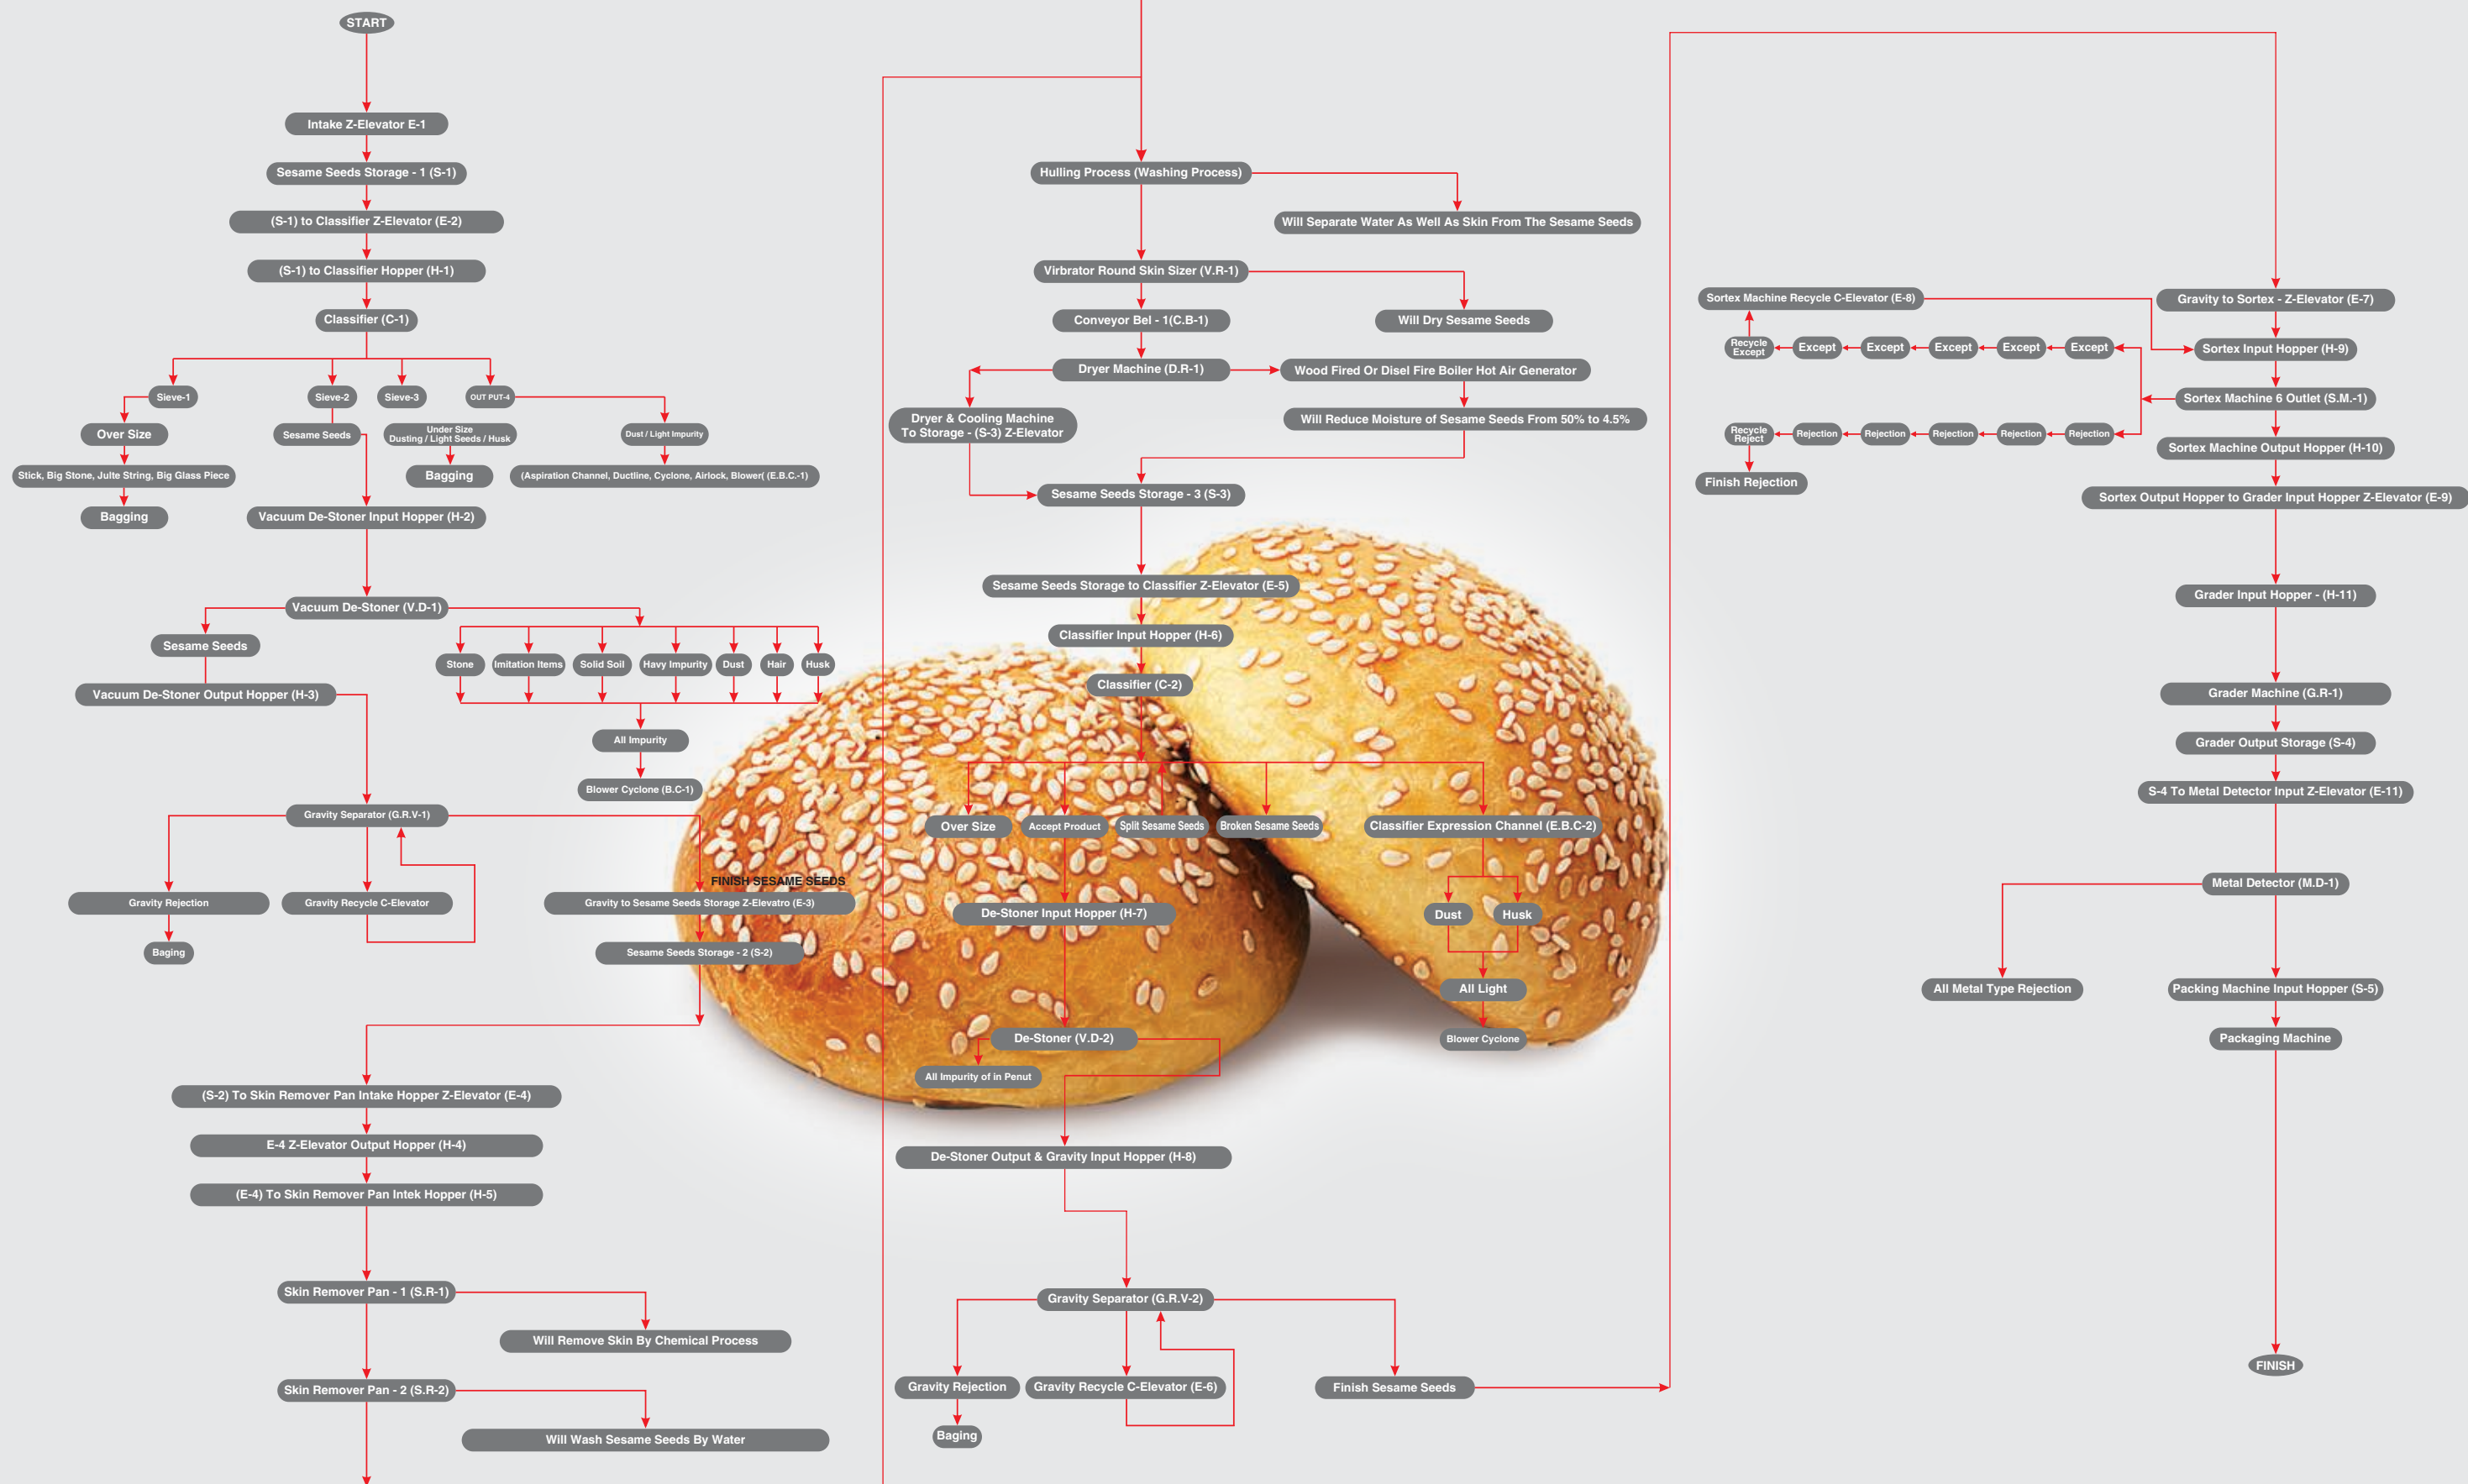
START

Intake Z-Elevator E-1

Sesame Seeds Storage - 1 (S-1)

(S-1) to Classifier Z-Elevator (E-2)

(S-1) to Classifier Hopper (H-1)

Classifier (C-1)

Sieve-1

Sieve-2

Sieve-3

OUT PUT-4

Over Size

Sesame Seeds

Under Size Dusting / Light Seeds / Husk

Dust / Light Impurity

Stick, Big Stone, Julte String, Big Glass Piece

Bagging

(Aspiration Channel, Ductline, Cyclone, Airlock, Blower( (E.B.C.-1)

Bagging

Vacuum De-Stoner Input Hopper (H-2)

Vacuum De-Stoner (V.D-1)

Sesame Seeds

Stone

Imitation Items

Solid Soil

Havy Impurity

Dust

Hair

Husk

Vacuum De-Stoner Output Hopper (H-3)

All Impurity

Blower Cyclone (B.C-1)

Gravity Separator (G.R.V-1)

FINISH SESAME SEEDS

Gravity Rejection

Gravity Recycle C-Elevator

Gravity to Sesame Seeds Storage Z-Elevatro (E-3)

Baging

Sesame Seeds Storage - 2 (S-2)

(S-2) To Skin Remover Pan Intake Hopper Z-Elevator (E-4)

E-4 Z-Elevator Output Hopper (H-4)

(E-4) To Skin Remover Pan Intek Hopper (H-5)

Skin Remover Pan - 1 (S.R-1)

Will Remove Skin By Chemical Process

Skin Remover Pan - 2 (S.R-2)

Will Wash Sesame Seeds By Water

Hulling Process (Washing Process)

Will Separate Water As Well As Skin From The Sesame Seeds

Virbrator Round Skin Sizer (V.R-1)

Conveyor Bel - 1(C.B-1)

Will Dry Sesame Seeds

Dryer Machine (D.R-1)

Wood Fired Or Disel Fire Boiler Hot Air Generator

Dryer & Cooling Machine To Storage - (S-3) Z-Elevator

Will Reduce Moisture of Sesame Seeds From 50% to 4.5%

Sesame Seeds Storage - 3 (S-3)

Sesame Seeds Storage to Classifier Z-Elevator (E-5)

Classifier Input Hopper (H-6)

Classifier (C-2)

Over Size

Accept Product

Split Sesame Seeds

Broken Sesame Seeds

Classifier Expression Channel (E.B.C-2)

De-Stoner Input Hopper (H-7)

Dust

Husk

All Light

De-Stoner (V.D-2)

Blower Cyclone

All Impurity of in Penut

De-Stoner Output & Gravity Input Hopper (H-8)

Gravity Separator (G.R.V-2)

Gravity Rejection

Gravity Recycle C-Elevator (E-6)

Finish Sesame Seeds

Baging

Sortex Machine Recycle C-Elevator (E-8)

Gravity to Sortex - Z-Elevator (E-7)

Recycle Except

Except

Except

Except

Except

Except

Sortex Input Hopper (H-9)

Sortex Machine 6 Outlet (S.M.-1)

Recycle Reject

Rejection

Rejection

Rejection

Rejection

Rejection

Sortex Machine Output Hopper (H-10)

Finish Rejection

Sortex Output Hopper to Grader Input Hopper Z-Elevator (E-9)

Grader Input Hopper - (H-11)

Grader Machine (G.R-1)

Grader Output Storage (S-4)

S-4 To Metal Detector Input Z-Elevator (E-11)

Metal Detector (M.D-1)

All Metal Type Rejection

Packing Machine Input Hopper (S-5)

Packaging Machine

FINISH